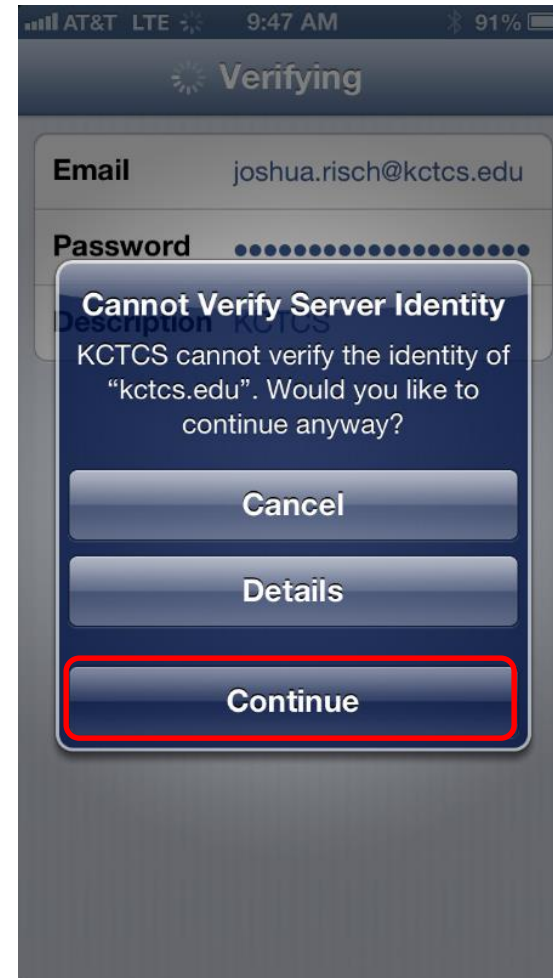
AT&T LTE 9:47 AM 91%

Verifying

Email joshua.risch@kctcs.edu

Password ••••••••••••••••••••

Description KCTCS

Cannot Verify Server Identity

KCTCS cannot verify the identity of "kctcs.edu". Would you like to continue anyway?

Cancel

Details

Continue